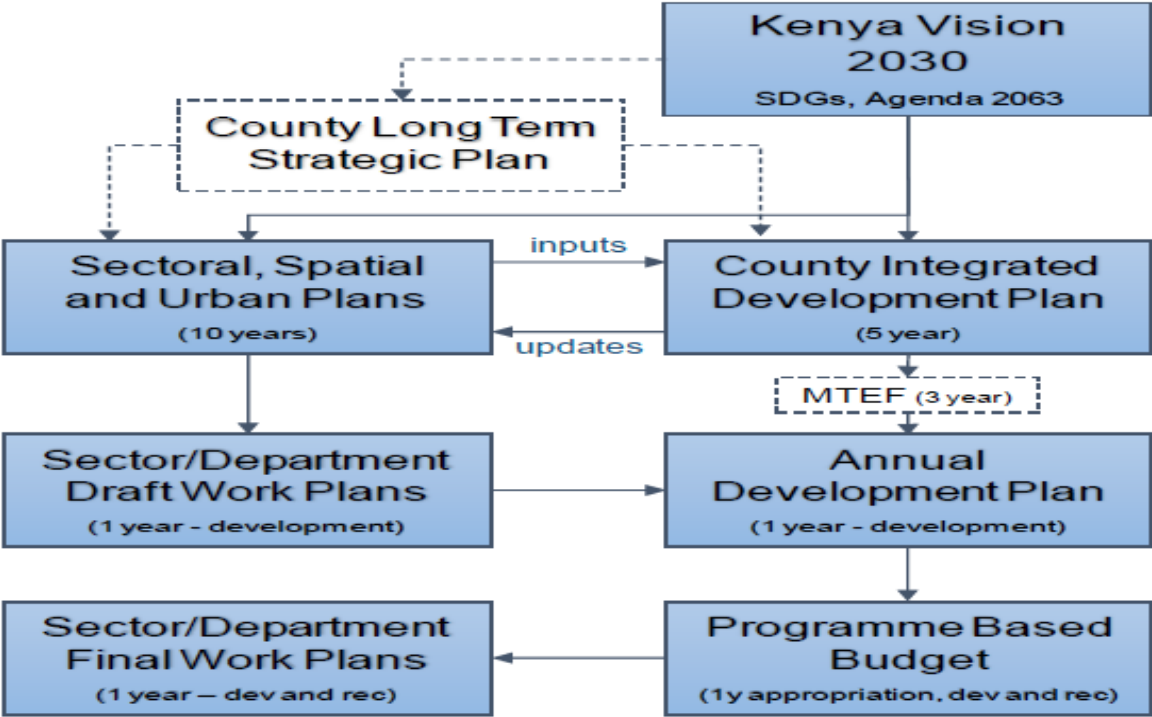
Kenya Vision 2030
SDGs, Agenda 2063

County Long Term Strategic Plan

Sectoral, Spatial and Urban Plans
(10 years)

inputs

updates

County Integrated Development Plan
(5 year)

MTEF (3 year)

Sector/Department Draft Work Plans
(1 year - development)

Annual Development Plan
(1 year - development)

Sector/Department Final Work Plans
(1 year – dev and rec)

Programme Based Budget
(1y appropriation, dev and rec)